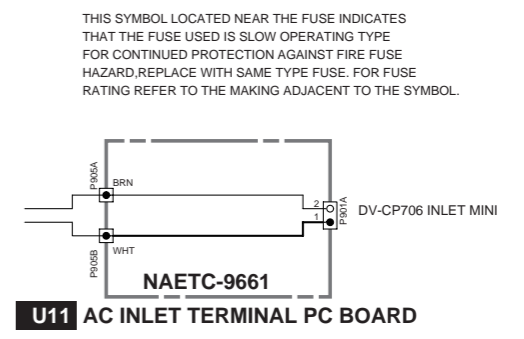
THIS SYMBOL LOCATED NEAR THE FUSE INDICATES THAT THE FUSE USED IS SLOW OPERATING TYPE FOR CONTINUED PROTECTION AGAINST FIRE FUSE HAZARD,REPLACE WITH SAME TYPE FUSE. FOR FUSE RATING REFER TO THE MAKING ADJACENT TO THE SYMBOL.

P905A
BRN
P905B
WHT
2
1
P901A
DV-CP706 INLET MINI
NAETC-9661

U11 AC INLET TERMINAL PC BOARD